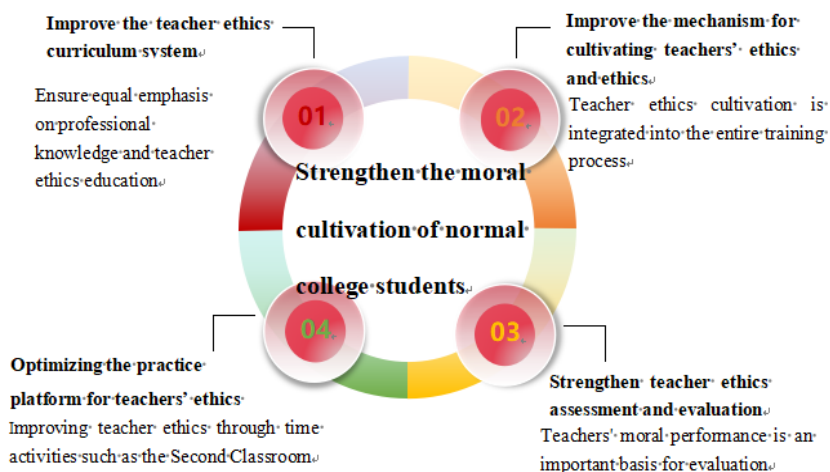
Improve the teacher ethics curriculum system

Ensure equal emphasis on professional knowledge and teacher ethics education

01

Improve the mechanism for cultivating teachers' ethics and ethics

Teacher ethics cultivation is integrated into the entire training process

02

Strengthen the moral cultivation of normal college students

04

Optimizing the practice platform for teachers' ethics

Improving teacher ethics through time activities such as the Second Classroom

03

Strengthen teacher ethics assessment and evaluation

Teachers' moral performance is an important basis for evaluation